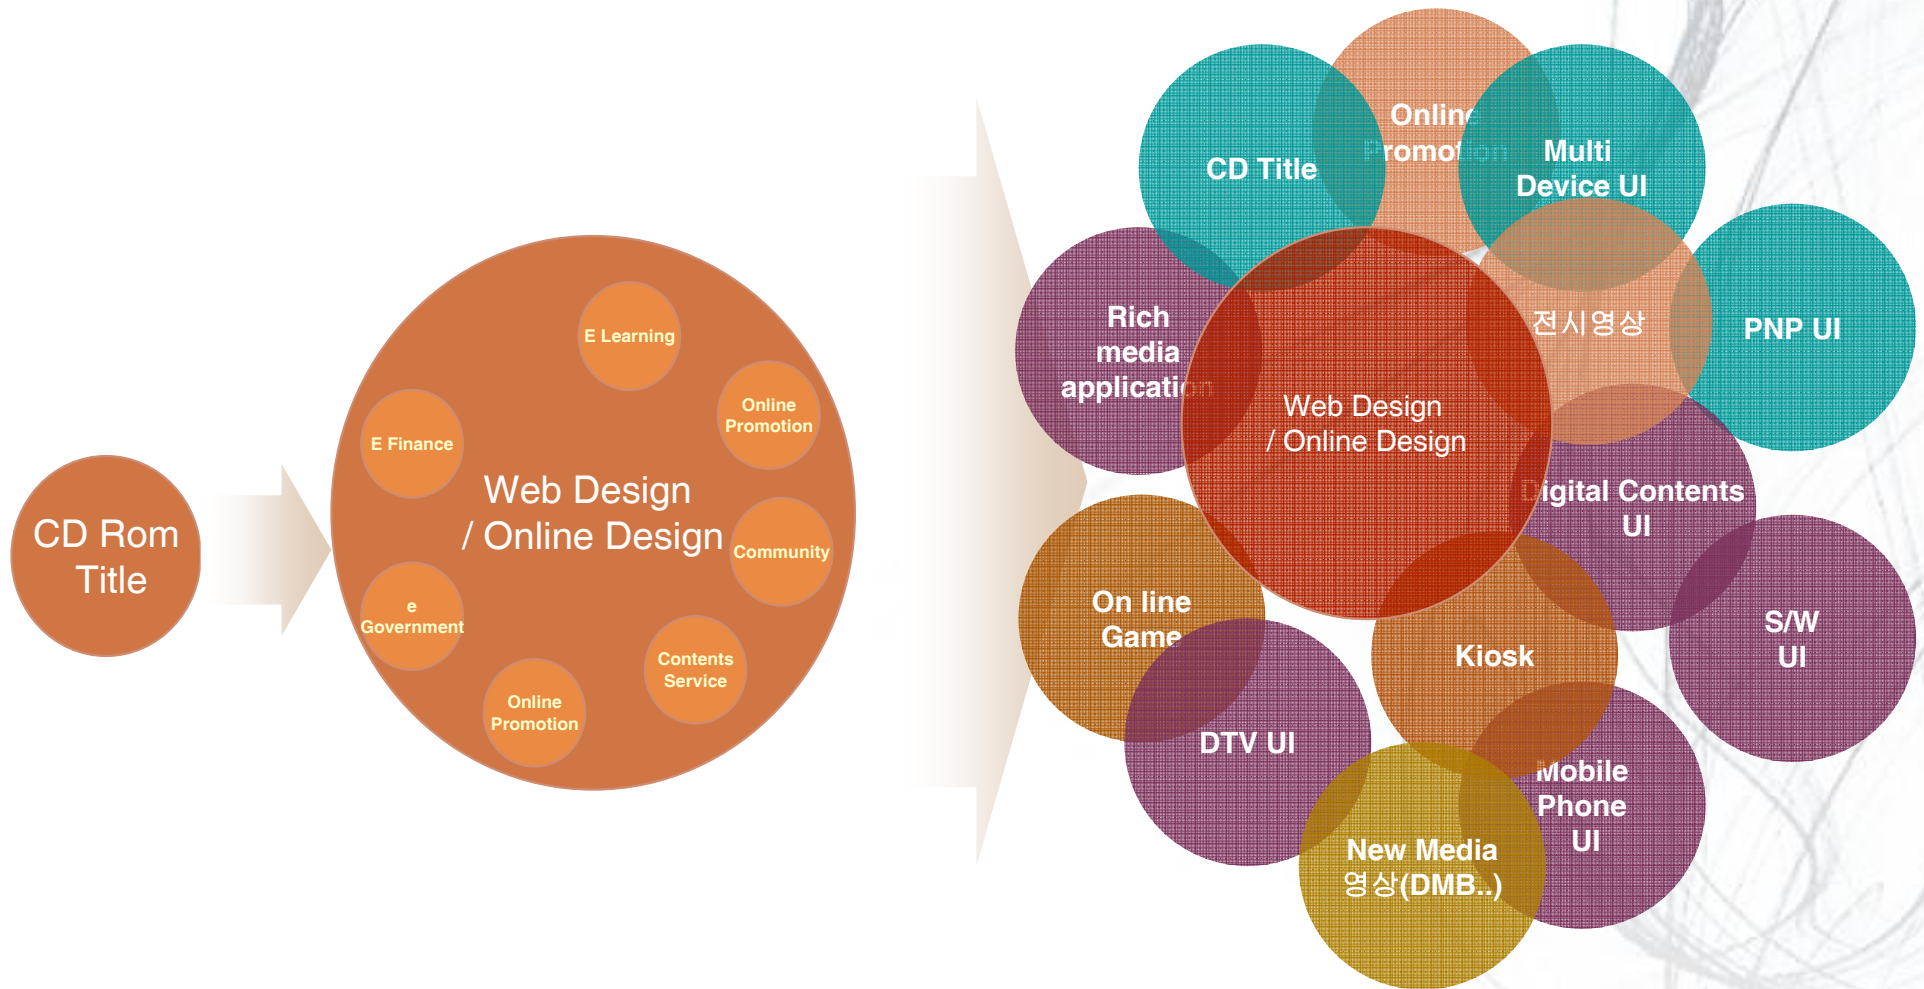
CD Rom Title

E Learning

Online Promotion

E Finance

Web Design / Online Design

Community

e Government

Contents Service

Online Promotion

CD Title

Online Promotion

Multi Device UI

Rich media application

전시영상

PNP UI

Web Design / Online Design

Digital Contents UI

On line Game

S/W UI

Kiosk

DTV UI

Mobile Phone UI

New Media 영상(DMB..)